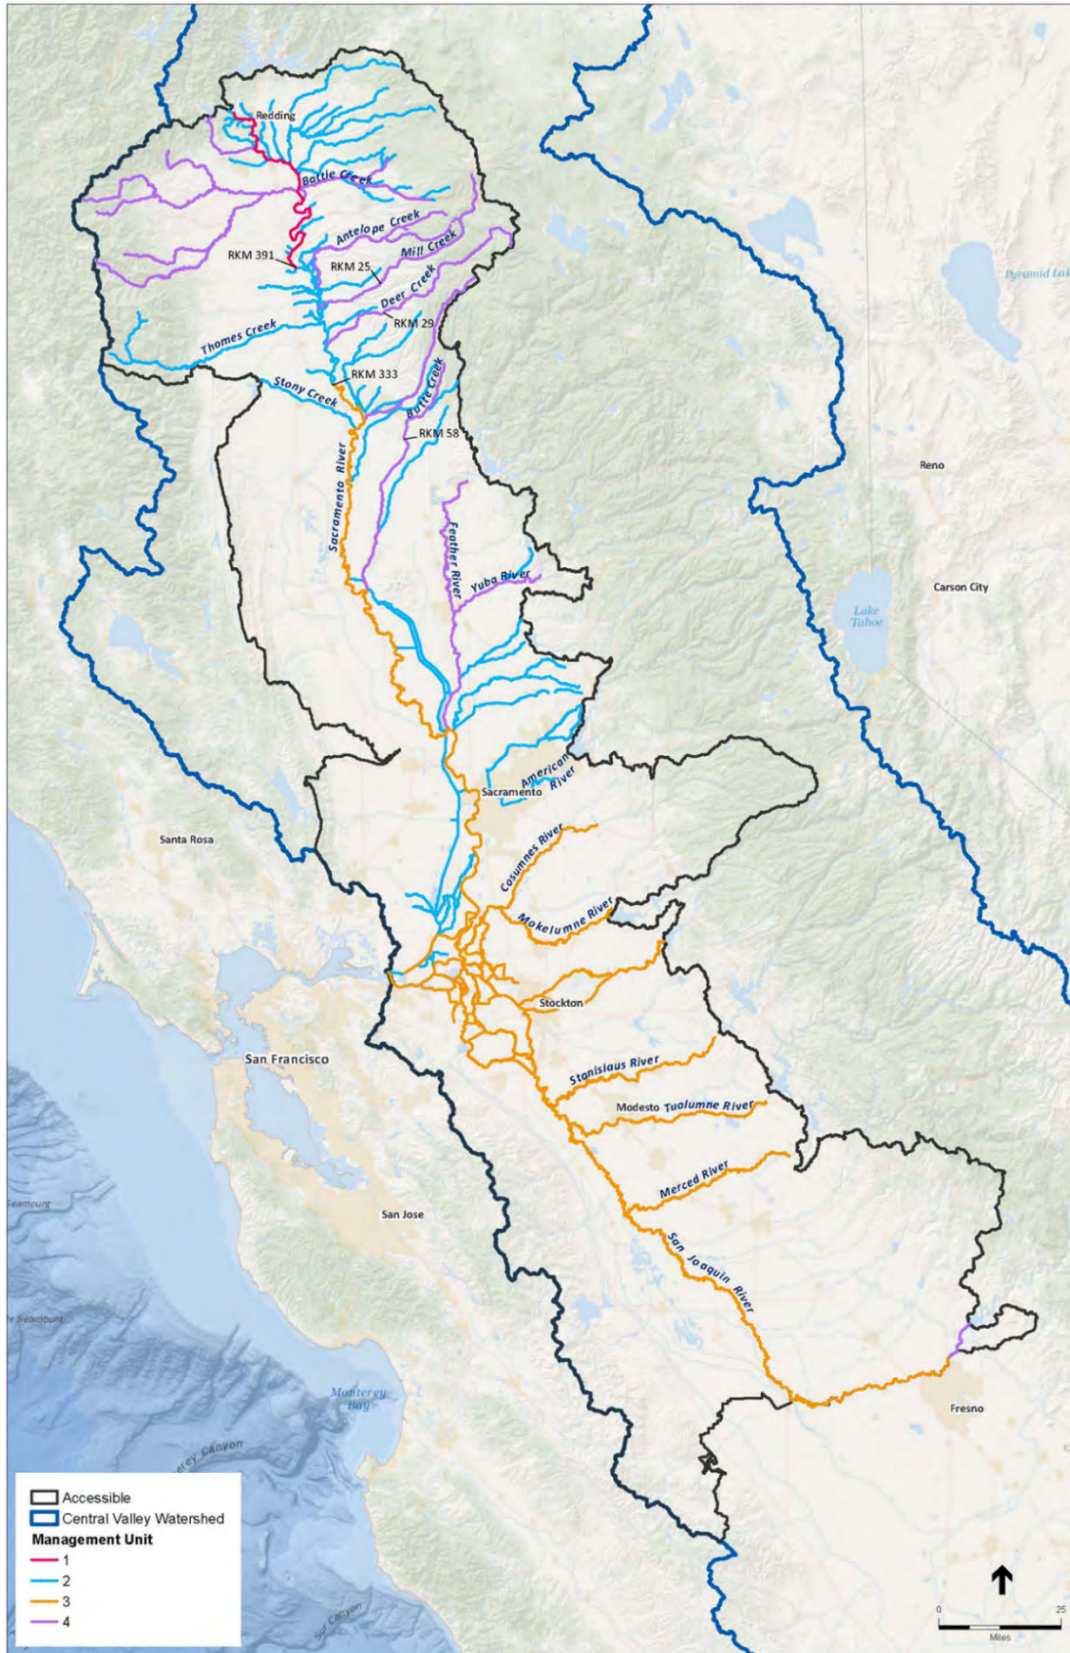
Redding
Battle Creek
Antelope Creek
Mill Creek
RKM 391
RKM 25
Deer Creek
RKM 29
Thomes Creek
RKM 333
Stony Creek
Butte Creek
RKM 58
Pyramid Lak
Reno
Sacramento River
Feather River
Yuba River
Carson City
Lake Tahoe
American River
Sacramento
Santa Rosa
Cosumnes River
Mokelumne River
Stockton
San Francisco
Stanislaus River
Modesto
Tuolumne River
Merced River
Seamount
San Jose
San Joaquin River
Seamount
Monterey Bay
Fresno
Monterey Canyon
Sur Canyon
Accessible
Central Valley Watershed
Management Unit
1
2
3
4
0
25
Miles